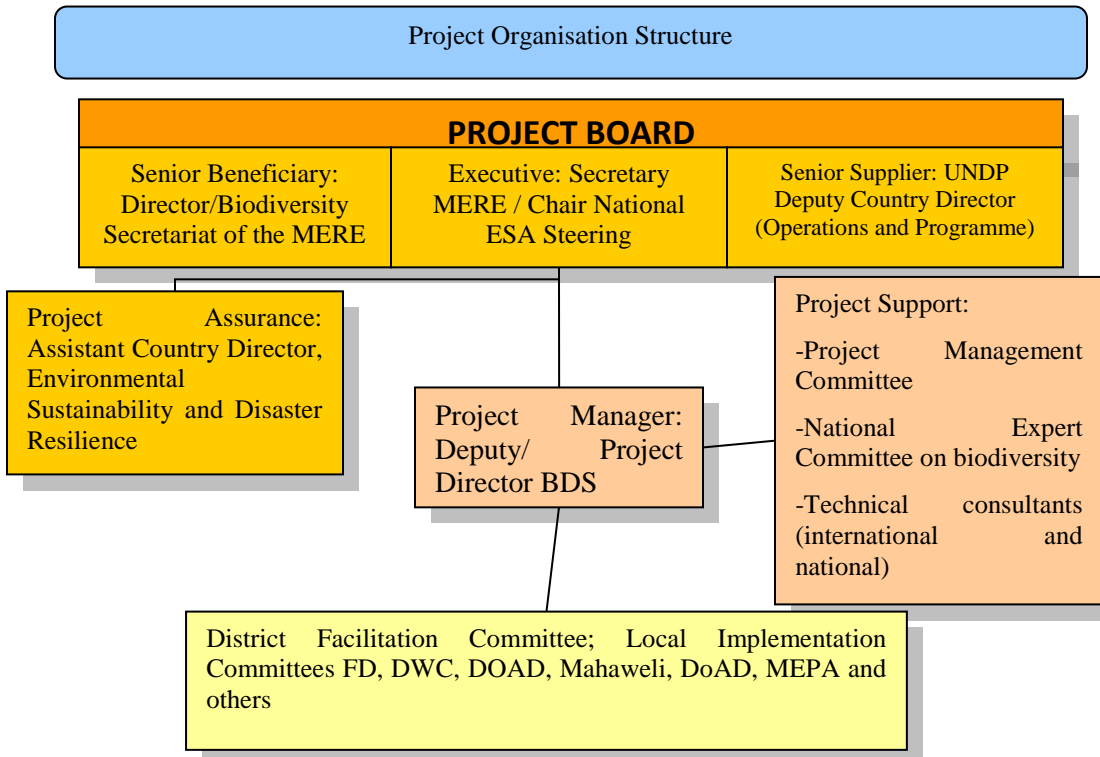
Project Organisation Structure

PROJECT BOARD

Senior Beneficiary: Director/Biodiversity Secretariat of the MERE

Executive: Secretary MERE / Chair National ESA Steering

Senior Supplier: UNDP Deputy Country Director (Operations and Programme)

Project Assurance: Assistant Country Director, Environmental Sustainability and Disaster Resilience

Project Manager: Deputy/ Project Director BDS

Project Support:

-Project Management Committee

-National Expert Committee on biodiversity

-Technical consultants (international and national)

District Facilitation Committee; Local Implementation Committees FD, DWC, DOAD, Mahaweli, DoAD, MEPA and others